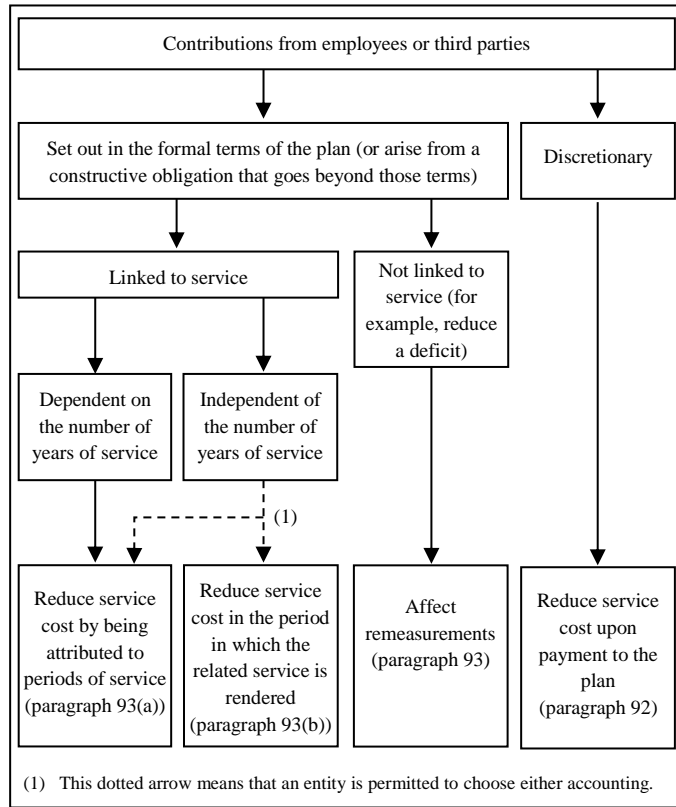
Contributions from employees or third parties

Set out in the formal terms of the plan (or arise from a constructive obligation that goes beyond those terms)

Discretionary

Linked to service

Not linked to service (for example, reduce a deficit)

Dependent on the number of years of service

Independent of the number of years of service

(1)

Reduce service cost by being attributed to periods of service (paragraph 93(a))

Reduce service cost in the period in which the related service is rendered (paragraph 93(b))

Affect remeasurements (paragraph 93)

Reduce service cost upon payment to the plan (paragraph 92)

(1) This dotted arrow means that an entity is permitted to choose either accounting.